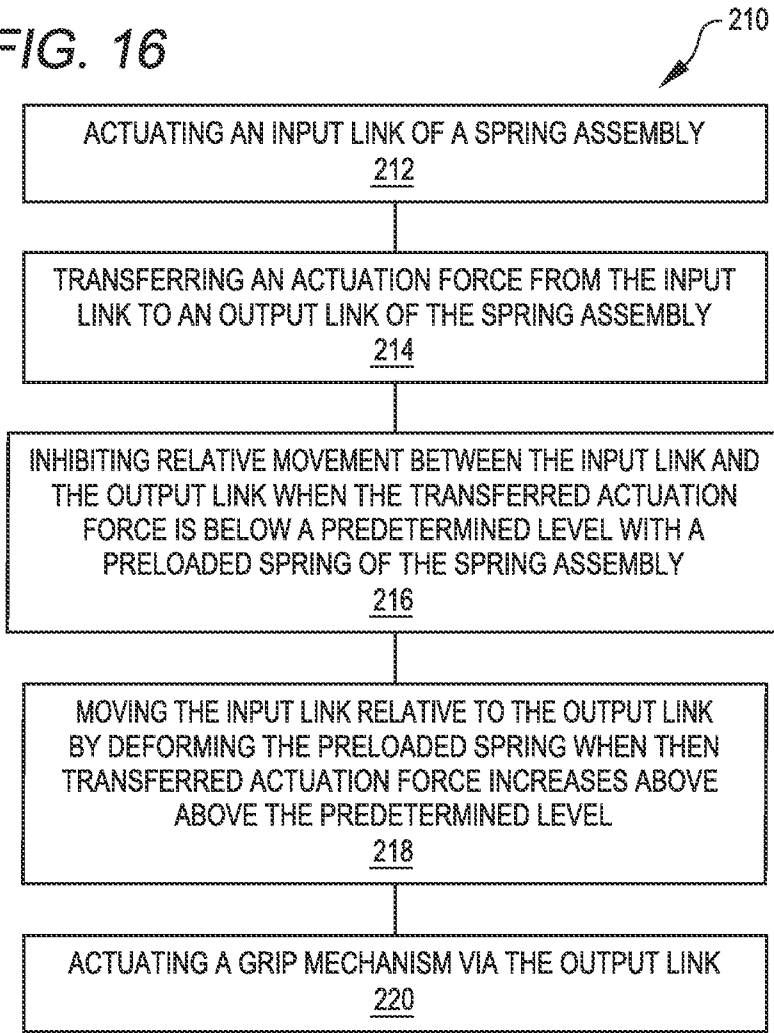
FIG. 16

210

ACTUATING AN INPUT LINK OF A SPRING ASSEMBLY
212

TRANSFERRING AN ACTUATION FORCE FROM THE INPUT LINK TO AN OUTPUT LINK OF THE SPRING ASSEMBLY
214

INHIBITING RELATIVE MOVEMENT BETWEEN THE INPUT LINK AND THE OUTPUT LINK WHEN THE TRANSFERRED ACTUATION FORCE IS BELOW A PREDETERMINED LEVEL WITH A PRELOADED SPRING OF THE SPRING ASSEMBLY
216

MOVING THE INPUT LINK RELATIVE TO THE OUTPUT LINK BY DEFORMING THE PRELOADED SPRING WHEN THEN TRANSFERRED ACTUATION FORCE INCREASES ABOVE ABOVE THE PREDETERMINED LEVEL
218

ACTUATING A GRIP MECHANISM VIA THE OUTPUT LINK
220